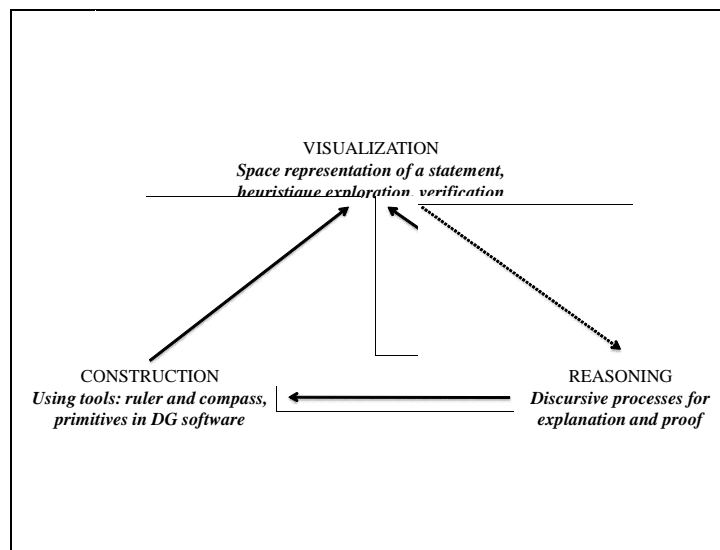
VISUALIZATION
*Space representation of a statement, heuristique exploration, verification*

CONSTRUCTION
*Using tools: ruler and compass, primitives in DG software*

REASONING
*Discursive processes for explanation and proof*